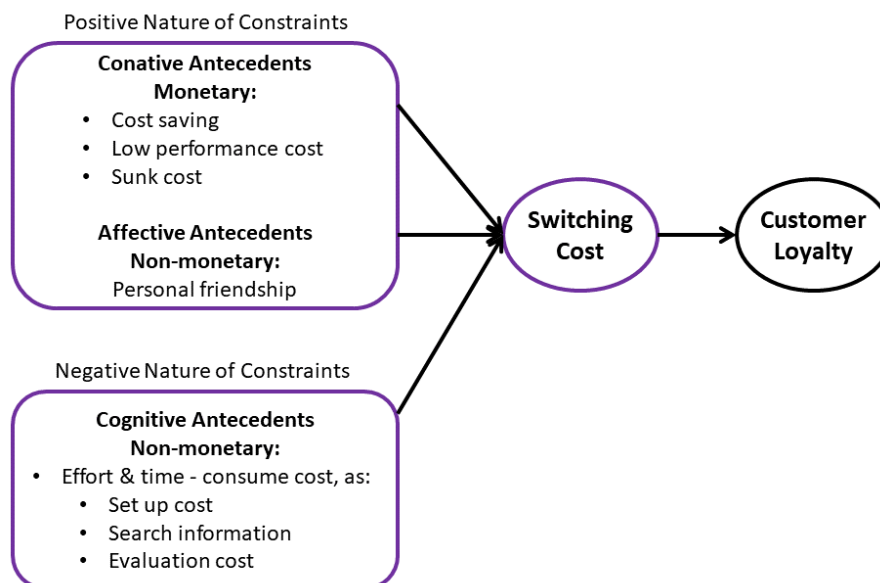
Positive Nature of Constraints

**Conative Antecedents**
**Monetary:**
- Cost saving
- Low performance cost
- Sunk cost

**Affective Antecedents**
**Non-monetary:**
Personal friendship

**Switching Cost**

**Customer Loyalty**

Negative Nature of Constraints

**Cognitive Antecedents**
**Non-monetary:**
- Effort & time - consume cost, as:
  - Set up cost
  - Search information
  - Evaluation cost